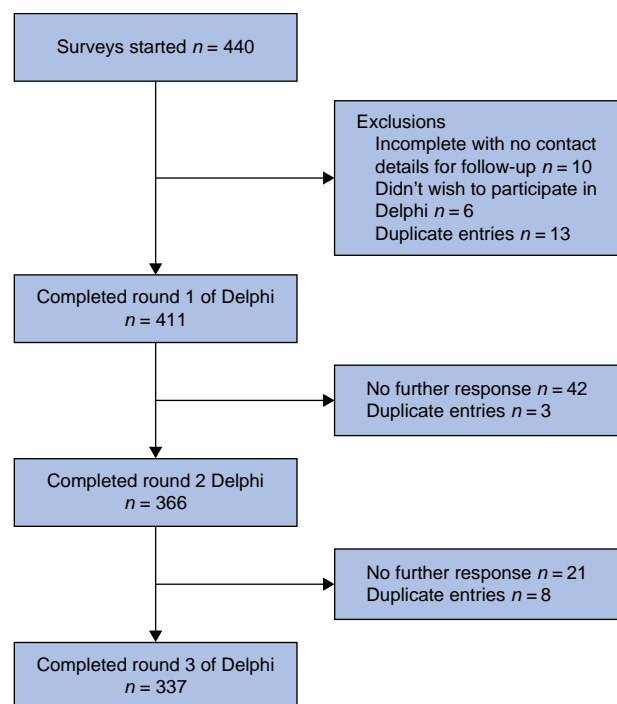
Surveys started $n = 440$

Exclusions
Incomplete with no contact details for follow-up $n = 10$
Didn’t wish to participate in Delphi $n = 6$
Duplicate entries $n = 13$

Completed round 1 of Delphi
$n = 411$

No further response $n = 42$
Duplicate entries $n = 3$

Completed round 2 Delphi
$n = 366$

No further response $n = 21$
Duplicate entries $n = 8$

Completed round 3 of Delphi
$n = 337$